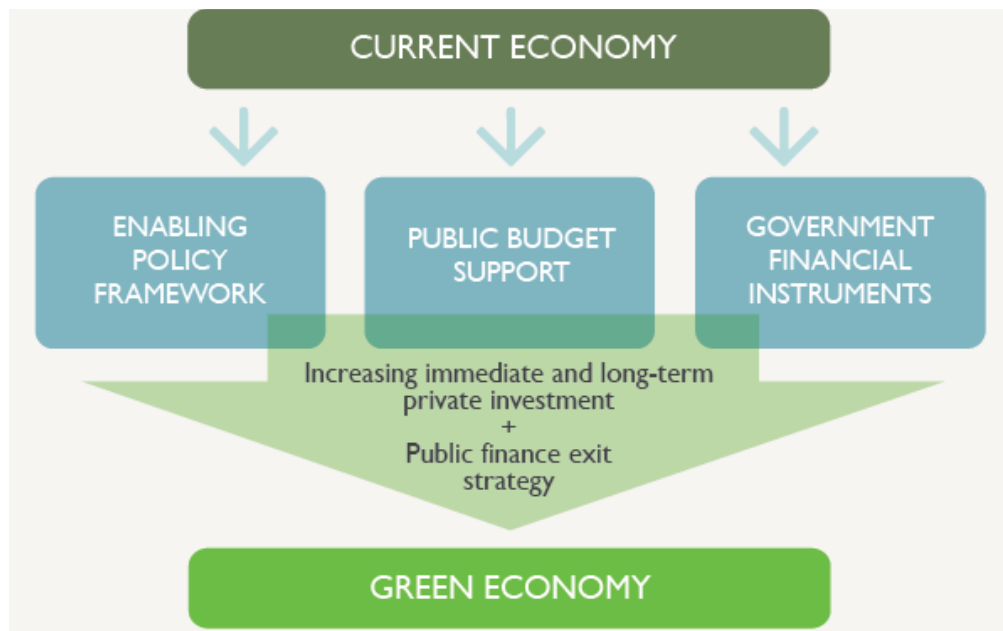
CURRENT ECONOMY

ENABLING POLICY FRAMEWORK

PUBLIC BUDGET SUPPORT

GOVERNMENT FINANCIAL INSTRUMENTS

Increasing immediate and long-term private investment
+
Public finance exit strategy

GREEN ECONOMY